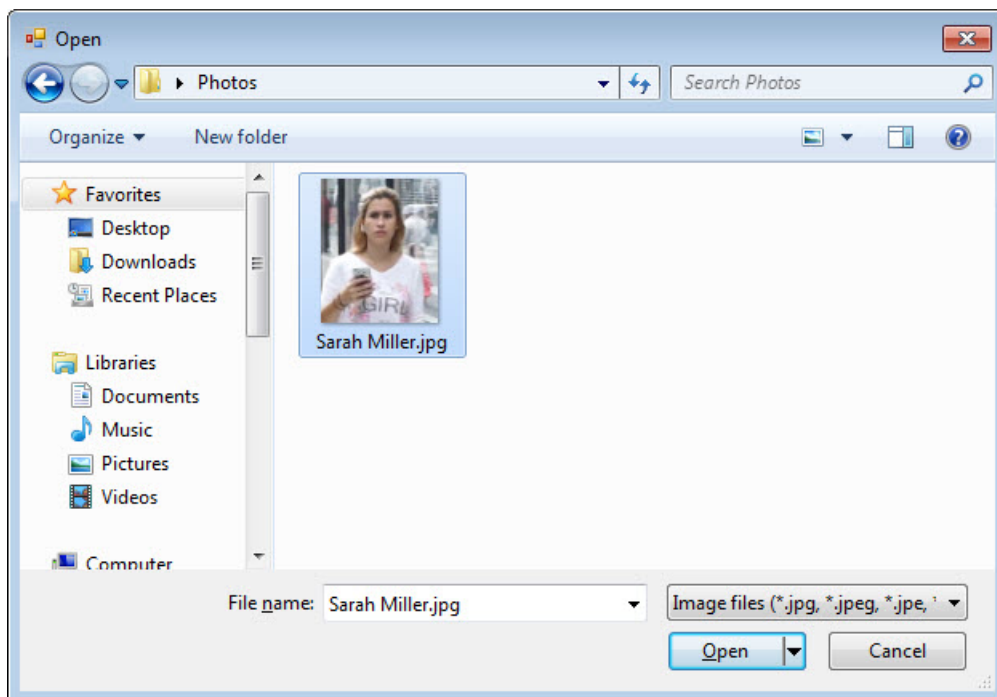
Open

Photos

Search Photos

Organize

New folder

Favorites

Desktop

Downloads

Recent Places

Libraries

Documents

Music

Pictures

Videos

Computer

GIRL

Sarah Miller.jpg

File name: Sarah Miller.jpg

Image files (*.jpg, *.jpeg, *.jpe, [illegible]

Open

Cancel